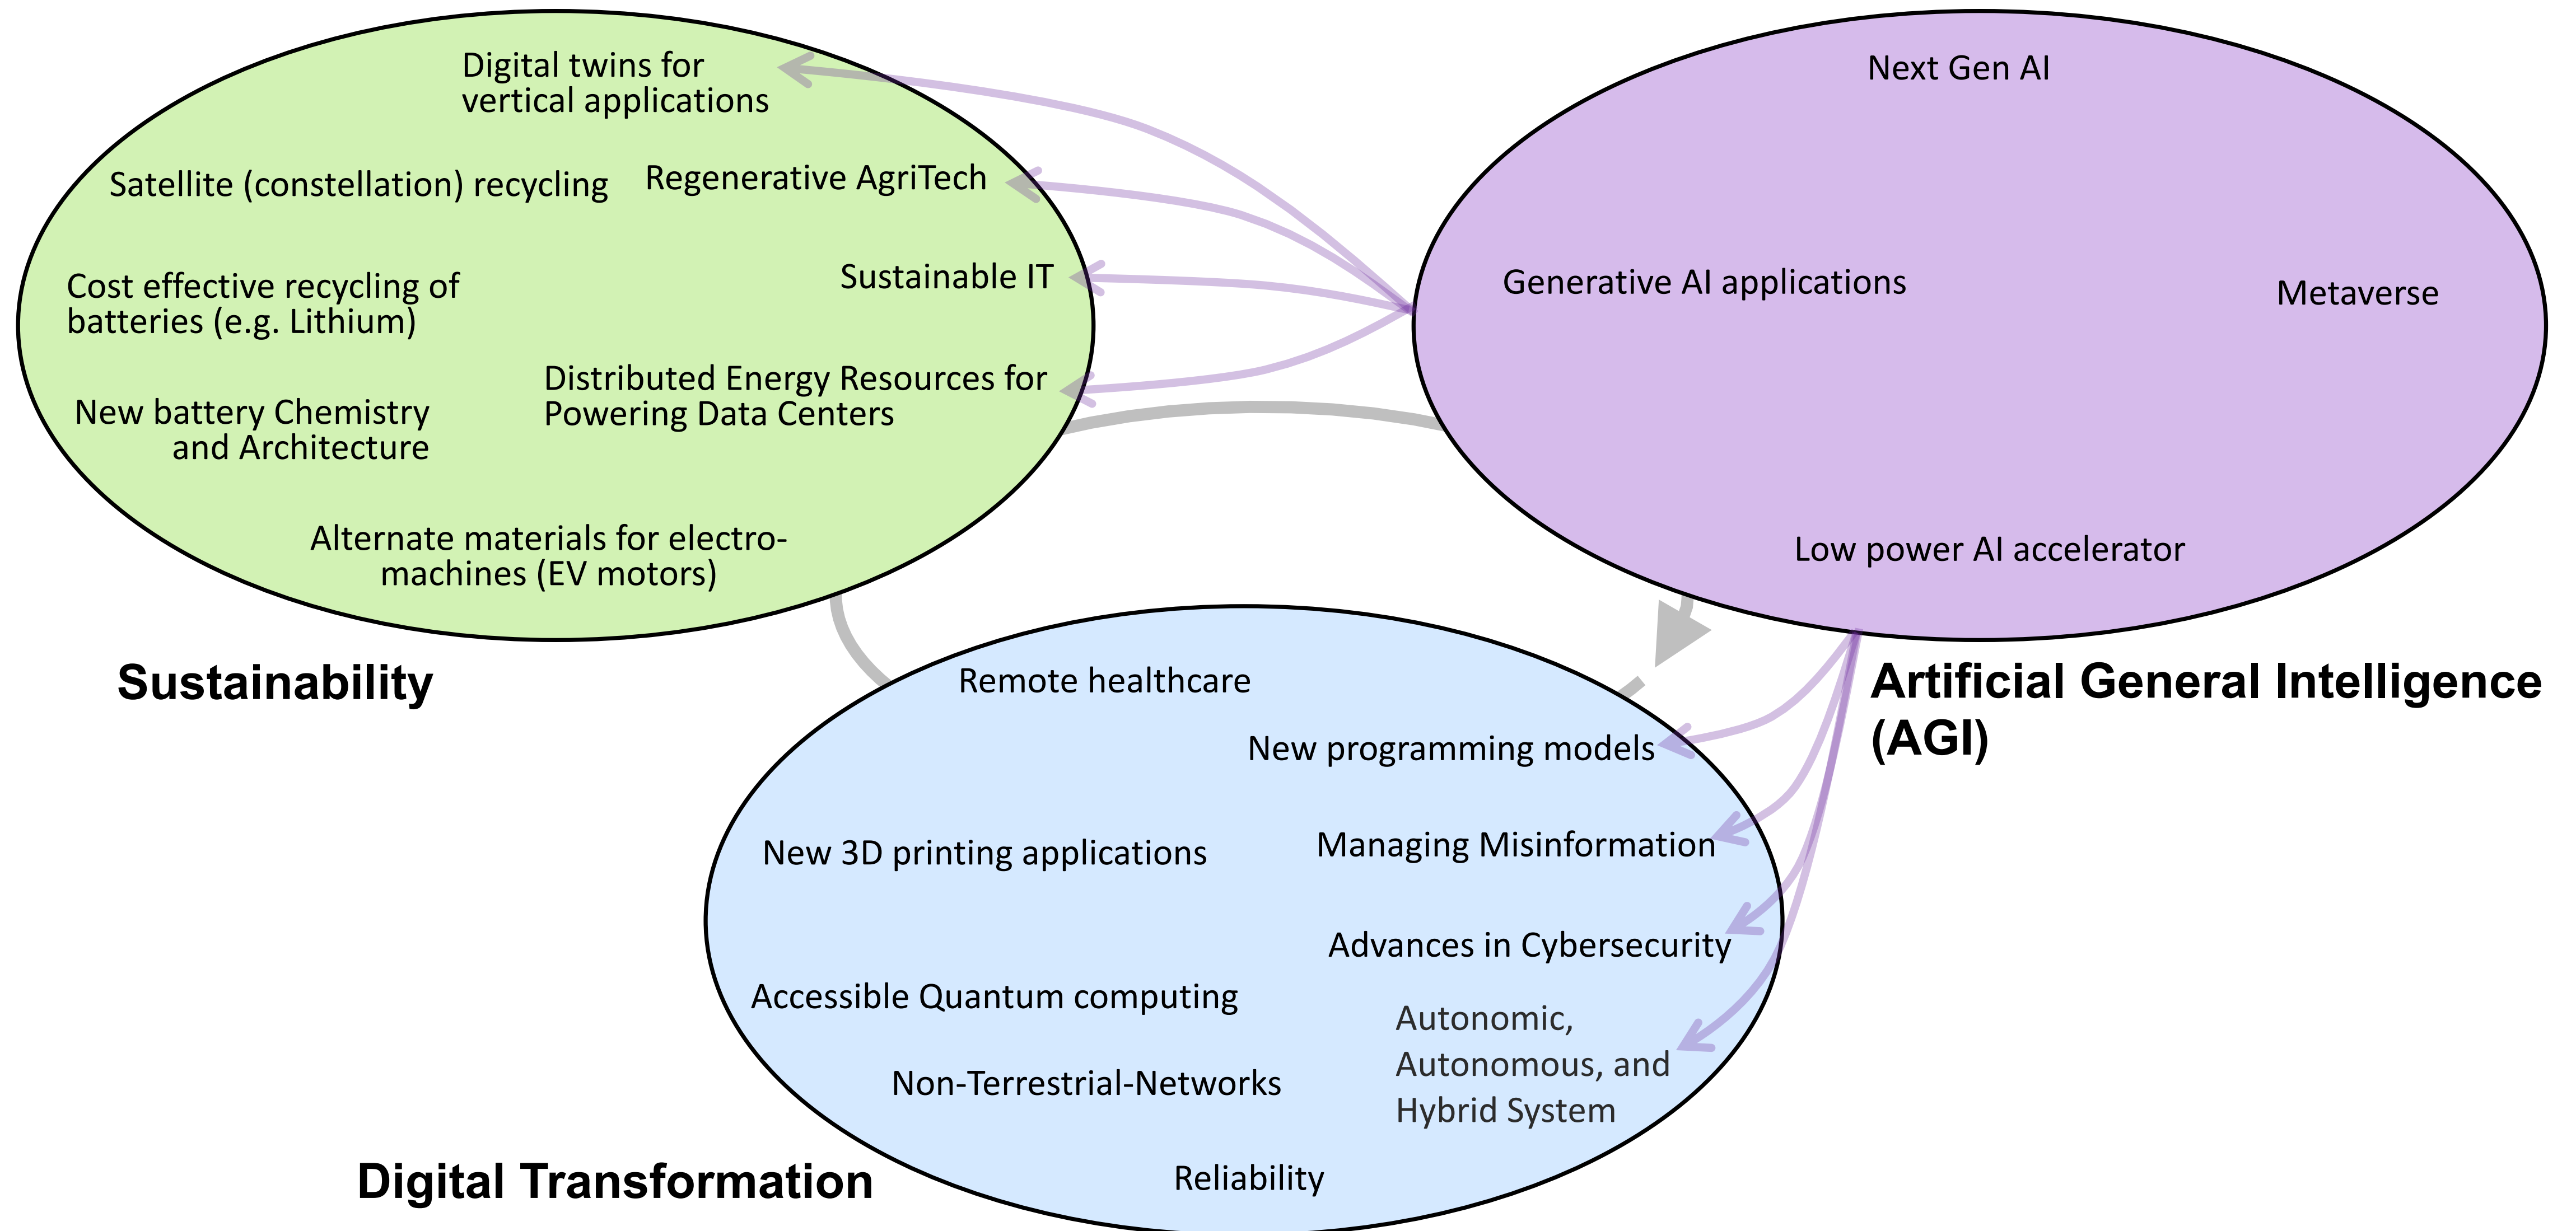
Digital twins for vertical applications

Satellite (constellation) recycling

Regenerative AgriTech

Cost effective recycling of batteries (e.g. Lithium)

Sustainable IT

New battery Chemistry and Architecture

Distributed Energy Resources for Powering Data Centers

Alternate materials for electro-machines (EV motors)

Sustainability

Next Gen AI

Generative AI applications

Metaverse

Low power AI accelerator

Artificial General Intelligence (AGI)

Remote healthcare

New programming models

New 3D printing applications

Managing Misinformation

Advances in Cybersecurity

Accessible Quantum computing

Autonomic, Autonomous, and Hybrid System

Non-Terrestrial-Networks

Reliability

Digital Transformation